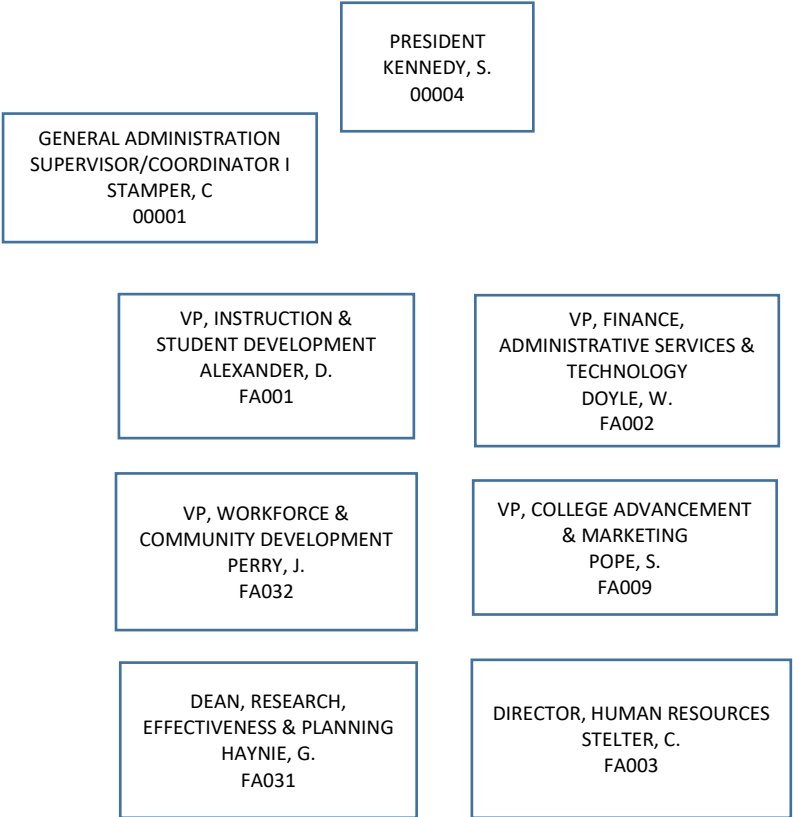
PRESIDENT
KENNEDY, S.
00004

GENERAL ADMINISTRATION
SUPERVISOR/COORDINATOR I
STAMPER, C
00001

VP, INSTRUCTION &
STUDENT DEVELOPMENT
ALEXANDER, D.
FA001

VP, FINANCE,
ADMINISTRATIVE SERVICES &
TECHNOLOGY
DOYLE, W.
FA002

VP, WORKFORCE &
COMMUNITY DEVELOPMENT
PERRY, J.
FA032

VP, COLLEGE ADVANCEMENT
& MARKETING
POPE, S.
FA009

DEAN, RESEARCH,
EFFECTIVENESS & PLANNING
HAYNIE, G.
FA031

DIRECTOR, HUMAN RESOURCES
STELTER, C.
FA003